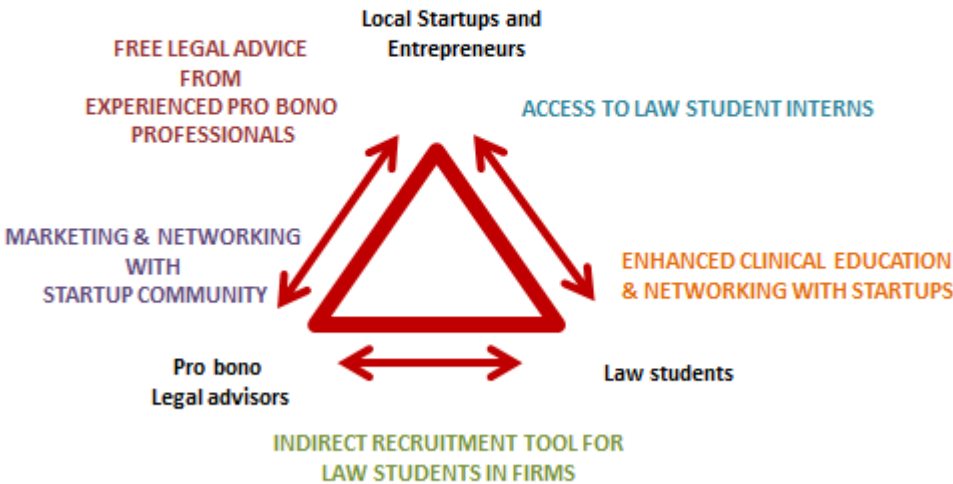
Local Startups and Entrepreneurs

FREE LEGAL ADVICE FROM EXPERIENCED PRO BONO PROFESSIONALS

ACCESS TO LAW STUDENT INTERNS

MARKETING & NETWORKING WITH STARTUP COMMUNITY

ENHANCED CLINICAL EDUCATION & NETWORKING WITH STARTUPS

Pro bono Legal advisors

Law students

INDIRECT RECRUITMENT TOOL FOR LAW STUDENTS IN FIRMS